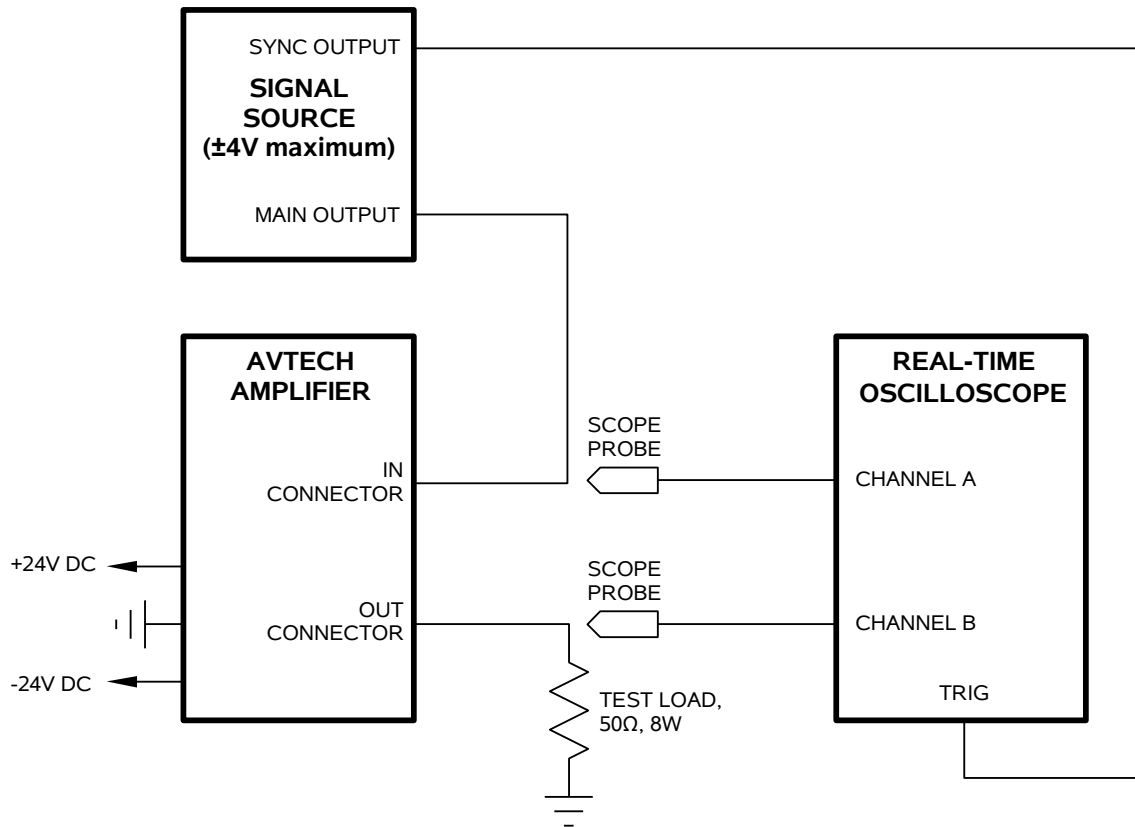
SYNC OUTPUT

SIGNAL SOURCE (±4V maximum)

MAIN OUTPUT

AVTECH AMPLIFIER

IN CONNECTOR

+24V DC

OUT CONNECTOR

-24V DC

SCOPE PROBE

SCOPE PROBE

TEST LOAD, 50Ω, 8W

REAL-TIME OSCILLOSCOPE

CHANNEL A

CHANNEL B

TRIG